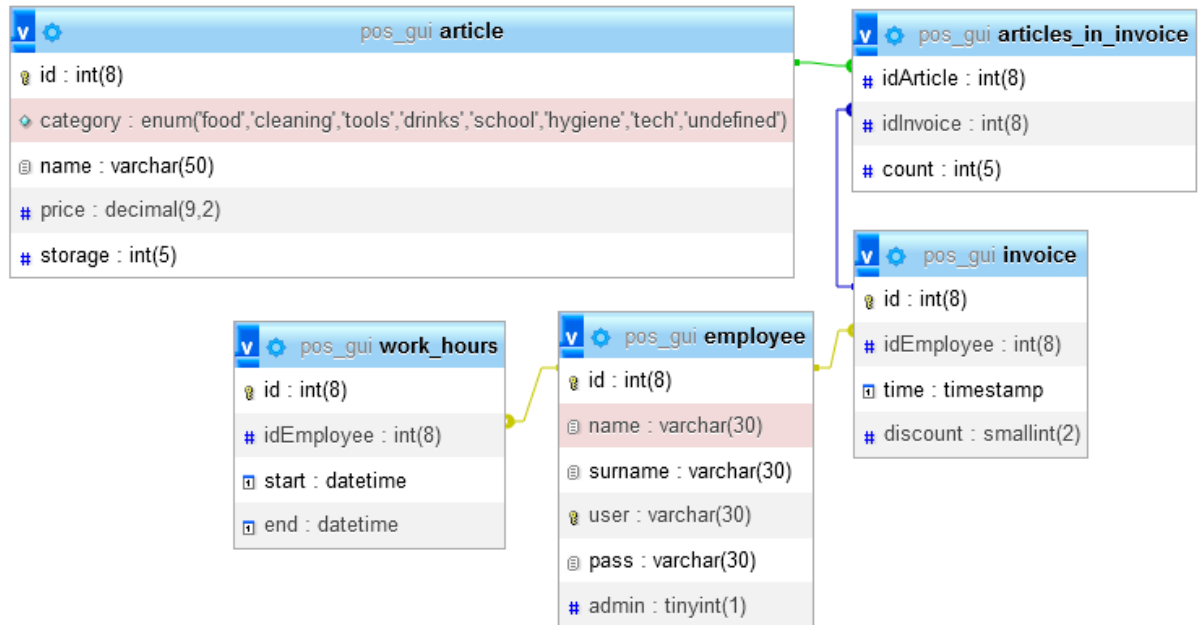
v pos_gui article
id : int(8)
category : enum('food','cleaning','tools','drinks','school','hygiene','tech','undefined')
name : varchar(50)
price : decimal(9,2)
storage : int(5)

v pos_gui articles_in_invoice
idArticle : int(8)
idInvoice : int(8)
count : int(5)

v pos_gui invoice
id : int(8)
idEmployee : int(8)
time : timestamp
discount : smallint(2)

v pos_gui work_hours
id : int(8)
idEmployee : int(8)
start : datetime
end : datetime

v pos_gui employee
id : int(8)
name : varchar(30)
surname : varchar(30)
user : varchar(30)
pass : varchar(30)
admin : tinyint(1)